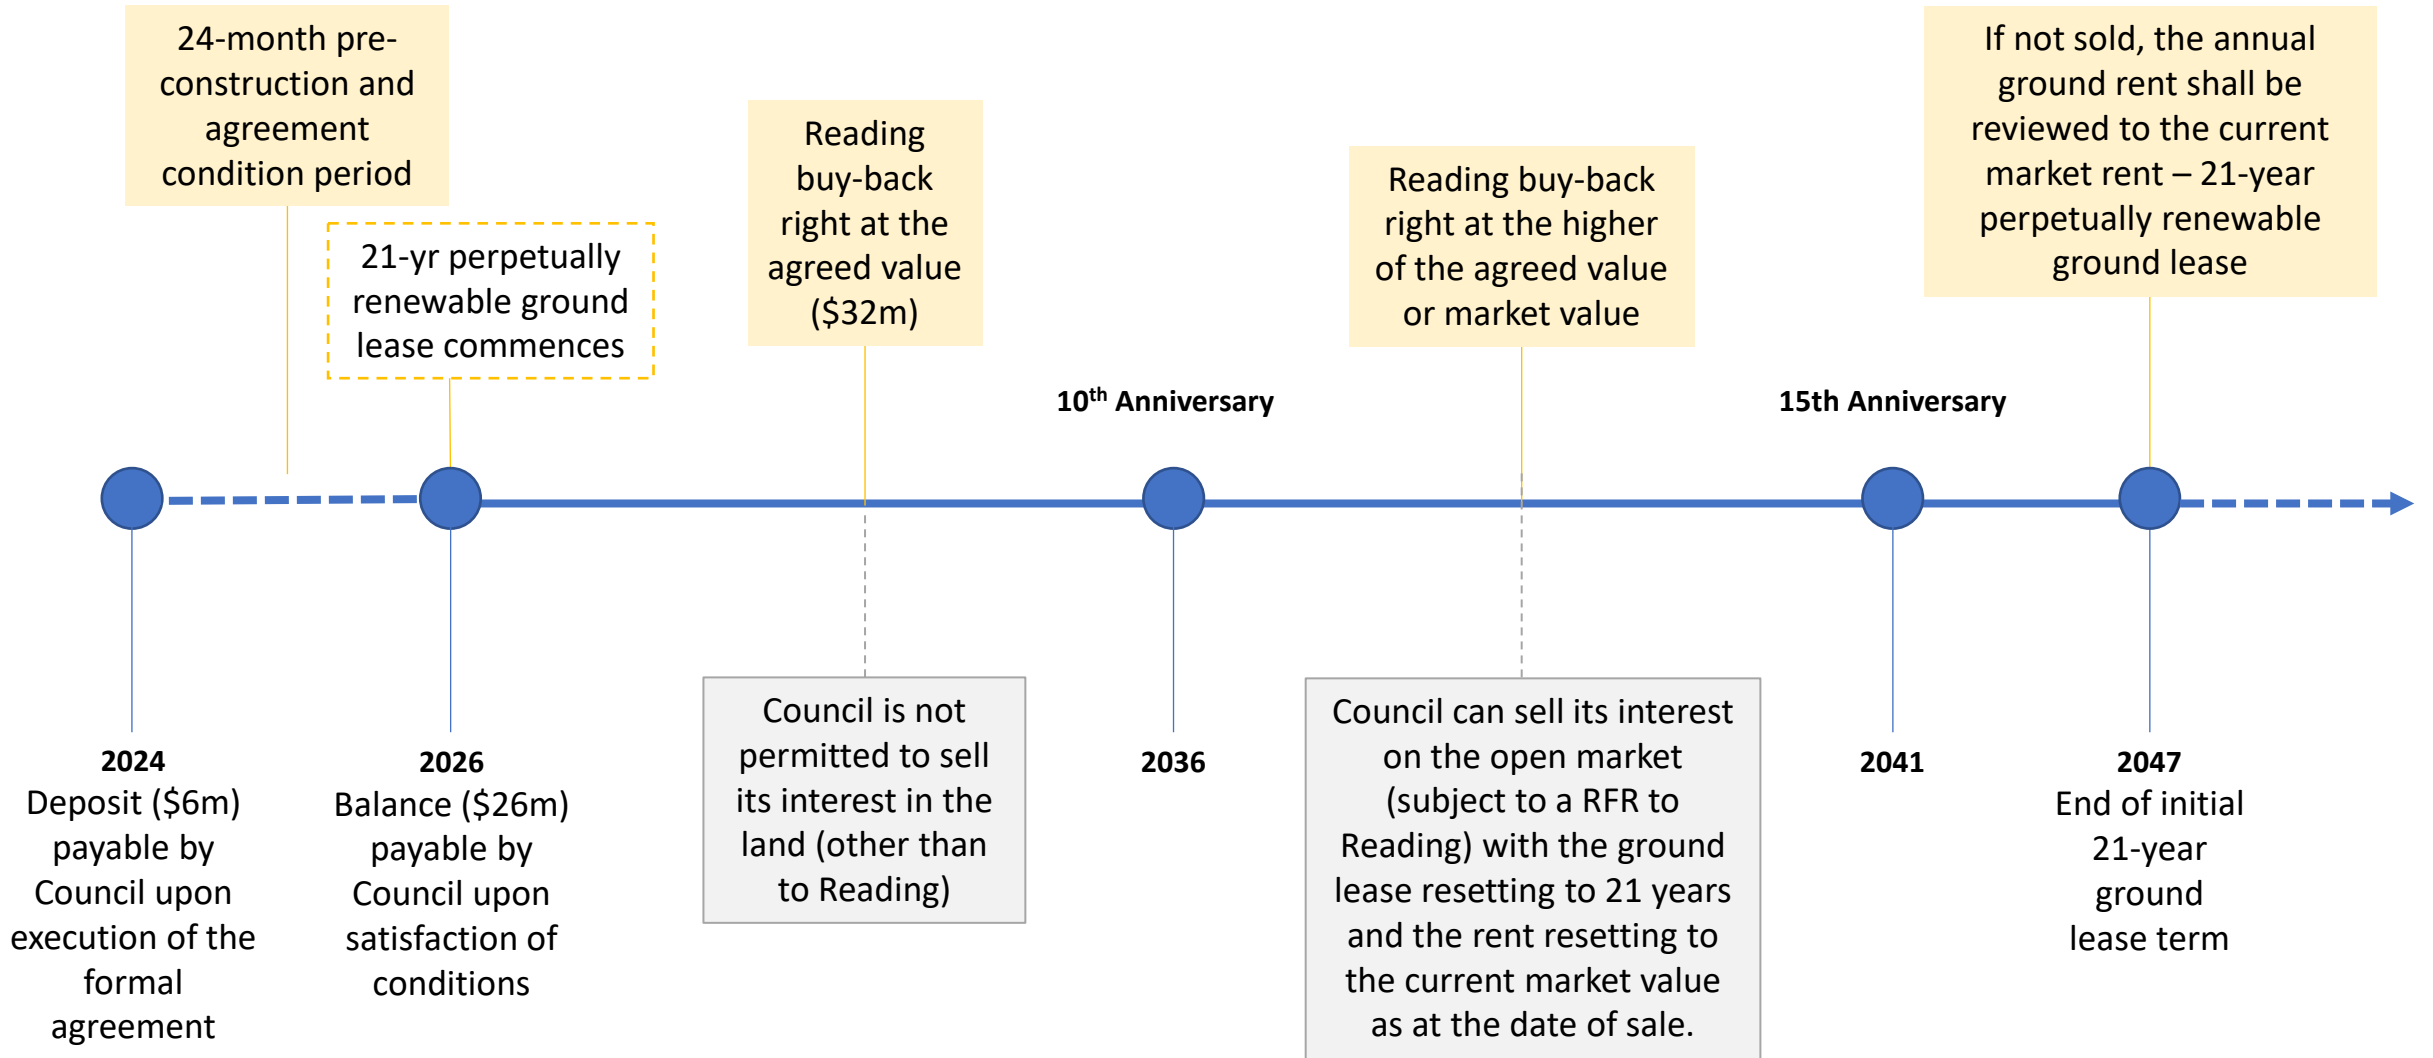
24-month pre-construction and agreement condition period

21-yr perpetually renewable ground lease commences

Reading buy-back right at the agreed value (\$32m)

10<sup>th</sup> Anniversary

Reading buy-back right at the higher of the agreed value or market value

15th Anniversary

If not sold, the annual ground rent shall be reviewed to the current market rent – 21-year perpetually renewable ground lease

Council is not permitted to sell its interest in the land (other than to Reading)

Council can sell its interest on the open market (subject to a RFR to Reading) with the ground lease resetting to 21 years and the rent resetting to the current market value as at the date of sale.

**2024**
Deposit (\$6m) payable by Council upon execution of the formal agreement

**2026**
Balance (\$26m) payable by Council upon satisfaction of conditions

**2036**

**2041**

**2047**
End of initial 21-year ground lease term